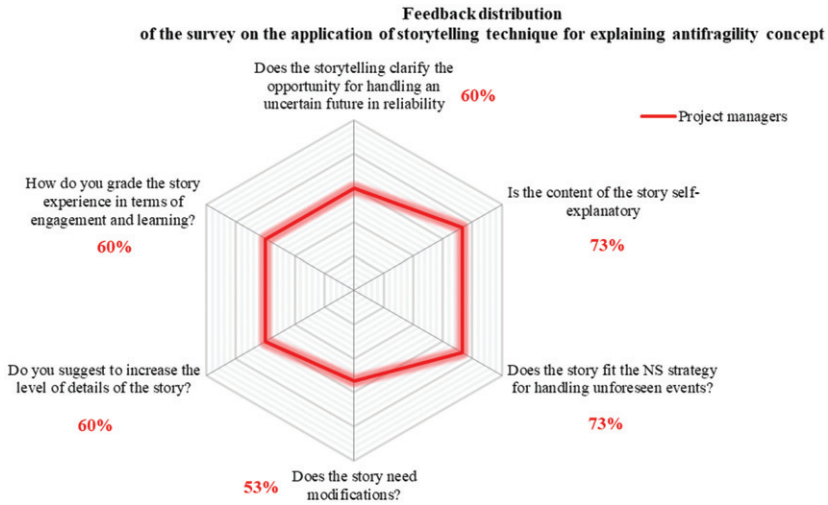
Feedback distribution
of the survey on the application of storytelling technique for explaining antifragility concept

Does the storytelling clarify the opportunity for handling an uncertain future in reliability

60%

Project managers

How do you grade the story experience in terms of engagement and learning?

60%

Is the content of the story self-explanatory

73%

Do you suggest to increase the level of details of the story?

60%

Does the story fit the NS strategy for handling unforeseen events?

73%

53%

Does the story need modifications?